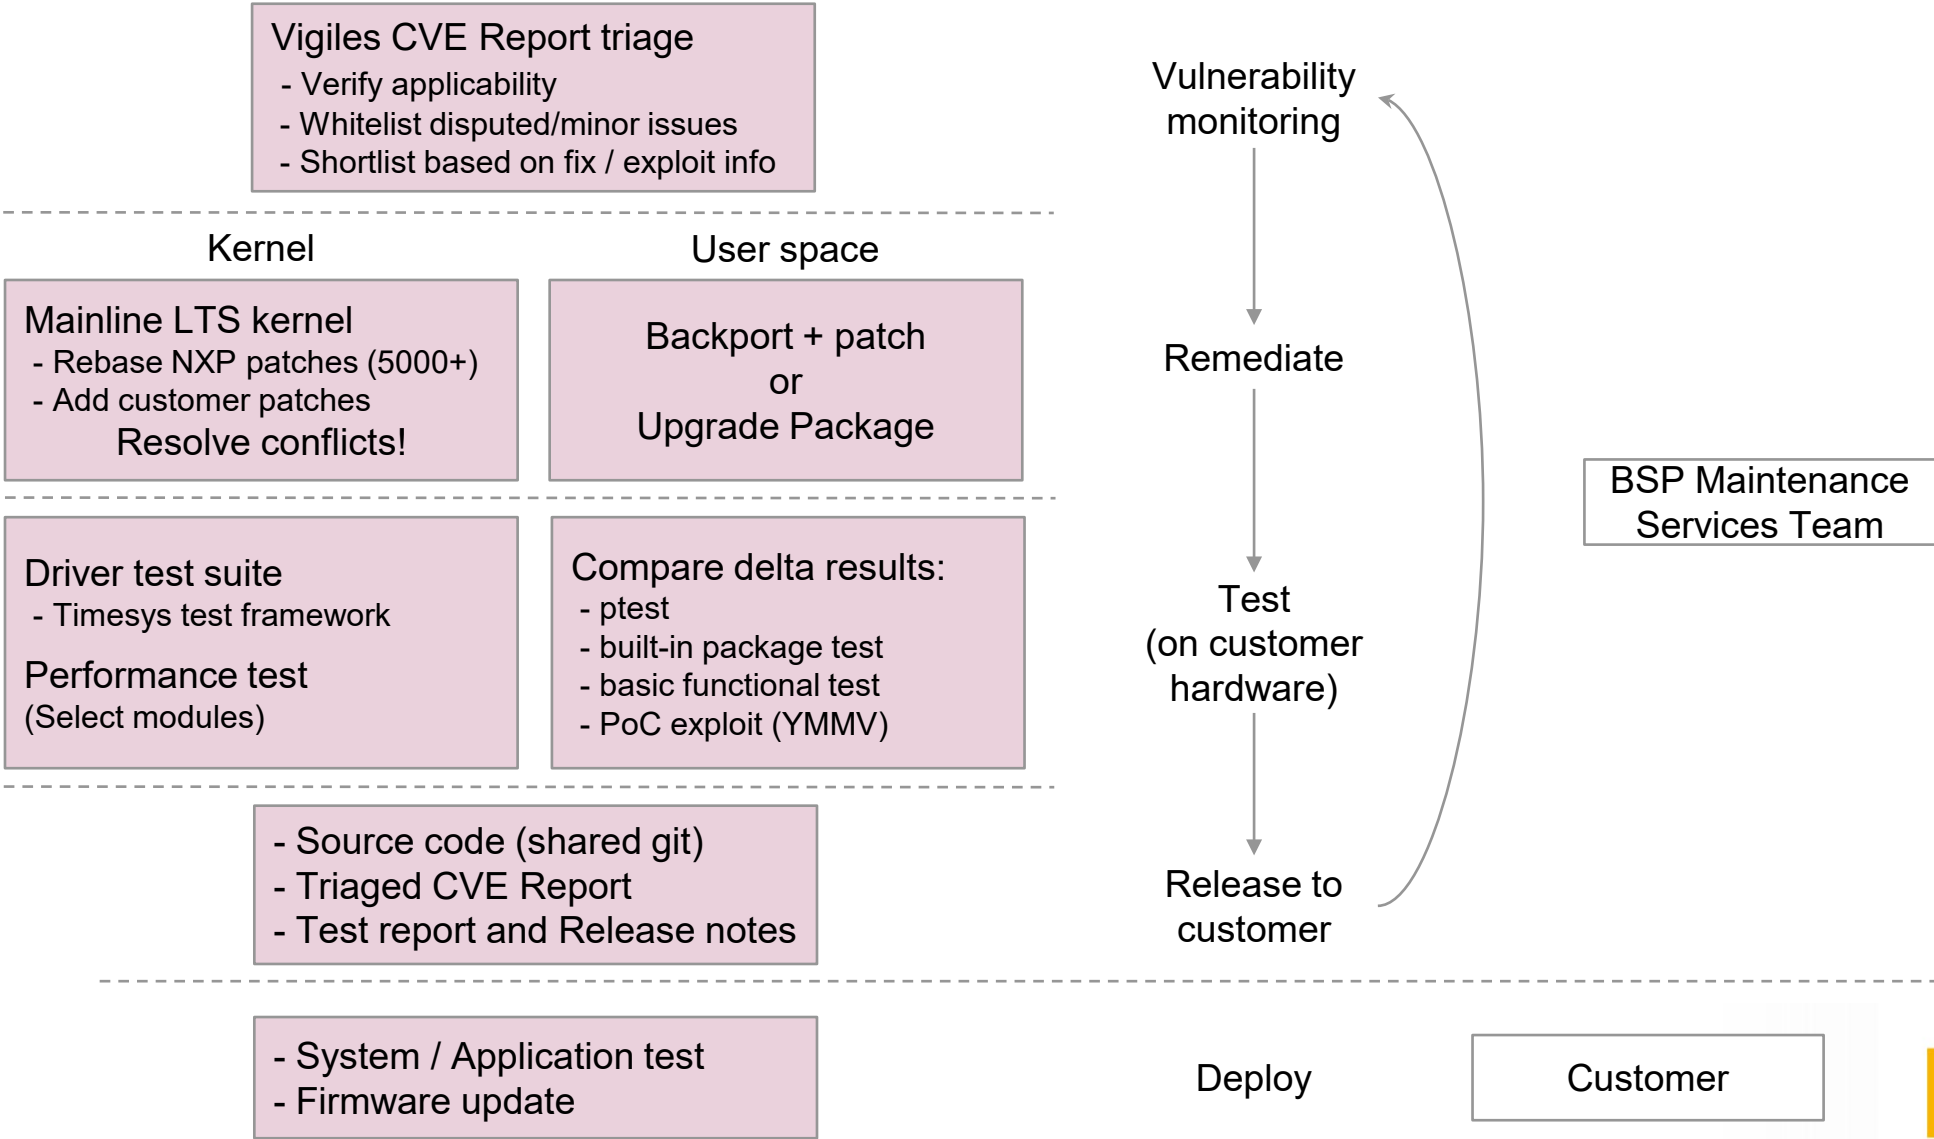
Vigiles CVE Report triage
- Verify applicability
- Whitelist disputed/minor issues
- Shortlist based on fix / exploit info

Vulnerability monitoring

Kernel

User space

Mainline LTS kernel
- Rebase NXP patches (5000+)
- Add customer patches
Resolve conflicts!

Backport + patch
or
Upgrade Package

Remediate

BSP Maintenance Services Team

Driver test suite
- Timesys test framework

Performance test
(Select modules)

Compare delta results:
- ptest
- built-in package test
- basic functional test
- PoC exploit (YMMV)

Test
(on customer hardware)

- Source code (shared git)
- Triaged CVE Report
- Test report and Release notes

Release to customer

- System / Application test
- Firmware update

Deploy

Customer